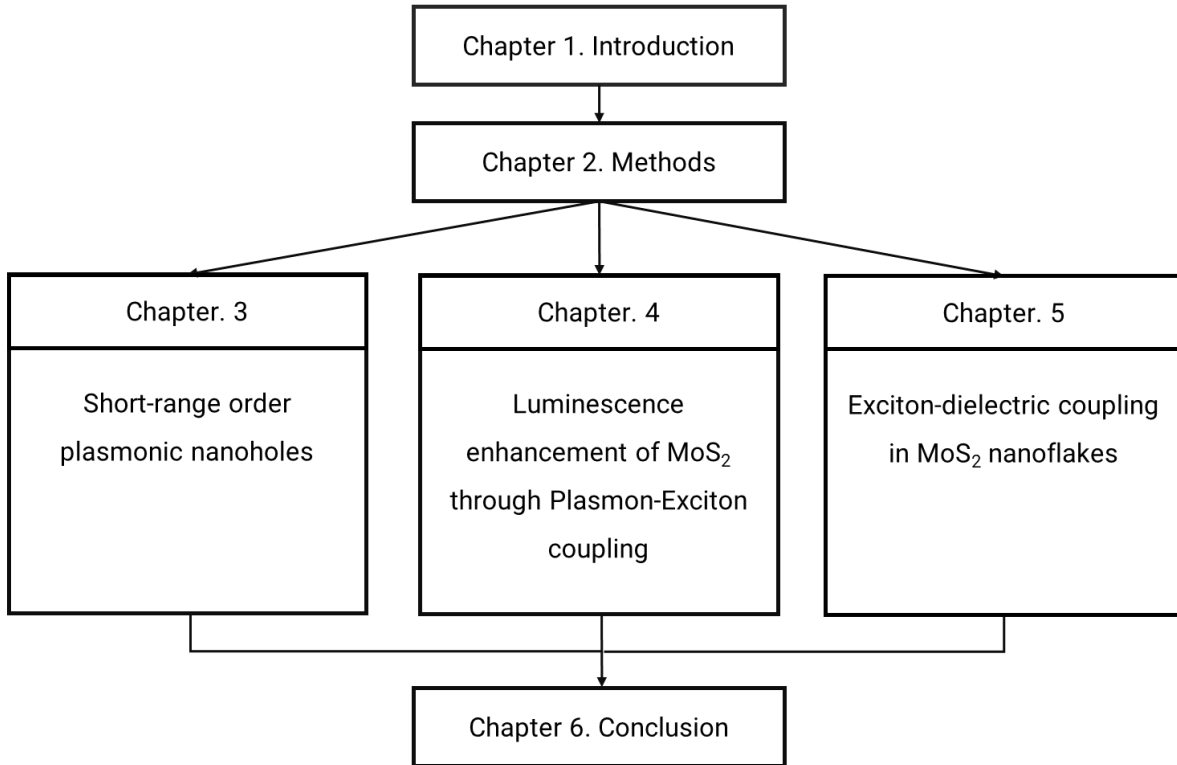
Chapter 1. Introduction

Chapter 2. Methods

Chapter. 3

Short-range order plasmonic nanoholes

Chapter. 4

Luminescence enhancement of $MoS_2$ through Plasmon-Exciton coupling

Chapter. 5

Exciton-dielectric coupling in $MoS_2$ nanoflakes

Chapter 6. Conclusion